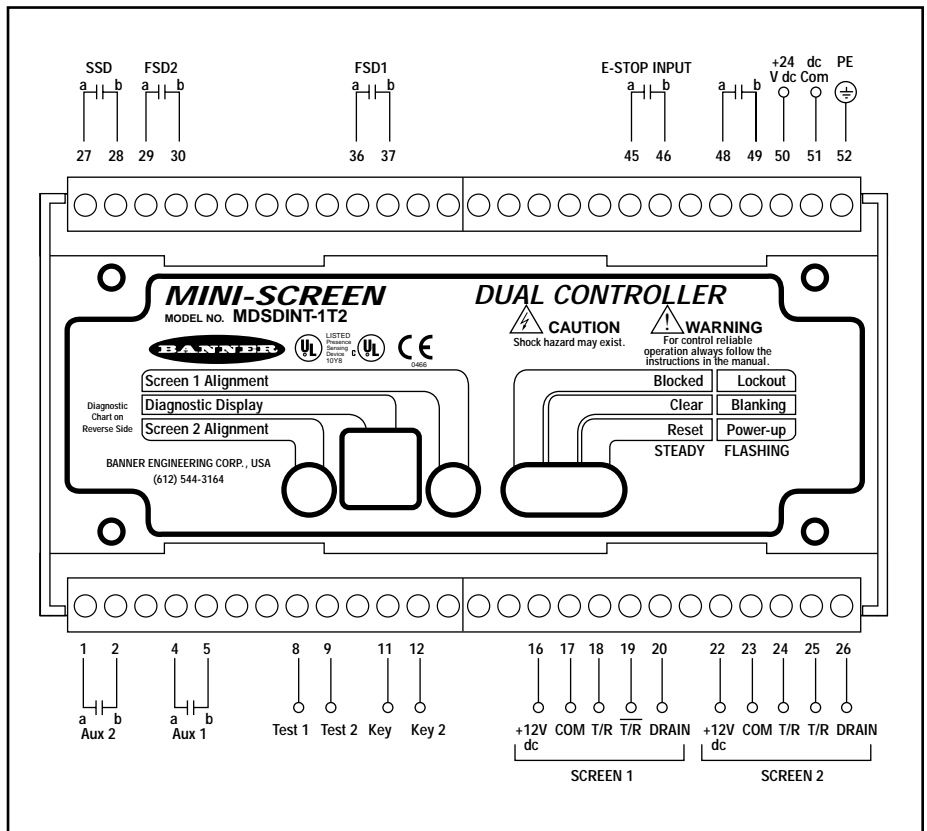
SSD
a b
27 28

FSD2
a b
29 30

FSD1
a b
36 37

E-STOP INPUT
a b
45 46

a b
48 49

+24 V dc
50

dc Com
51

PE
52

MINI-SCREEN
MODEL NO. MDSDINT-1T2

DUAL CONTROLLER

BANNER

LISTED Presence Sensing Device 10Y8

CE 0466

CAUTION
Shock hazard may exist.

WARNING
For control reliable operation always follow the instructions in the manual.

Screen 1 Alignment
Diagnostic Display
Screen 2 Alignment

Diagnostic Chart on Reverse Side

BANNER ENGINEERING CORP., USA
(612) 544-3164

| Blocked | Lockout |
|---|---|
| Clear | Blanking |
| Reset | Power-up |
| STEADY | FLASHING |

1 2
a b
Aux 2

4 5
a b
Aux 1

8
Test 1

9
Test 2

11
Key

12
Key 2

16 17 18 19 20
+12V dc COM T/R $\overline{T/R}$ DRAIN
SCREEN 1

22 23 24 25 26
+12V dc COM T/R T/R DRAIN
SCREEN 2